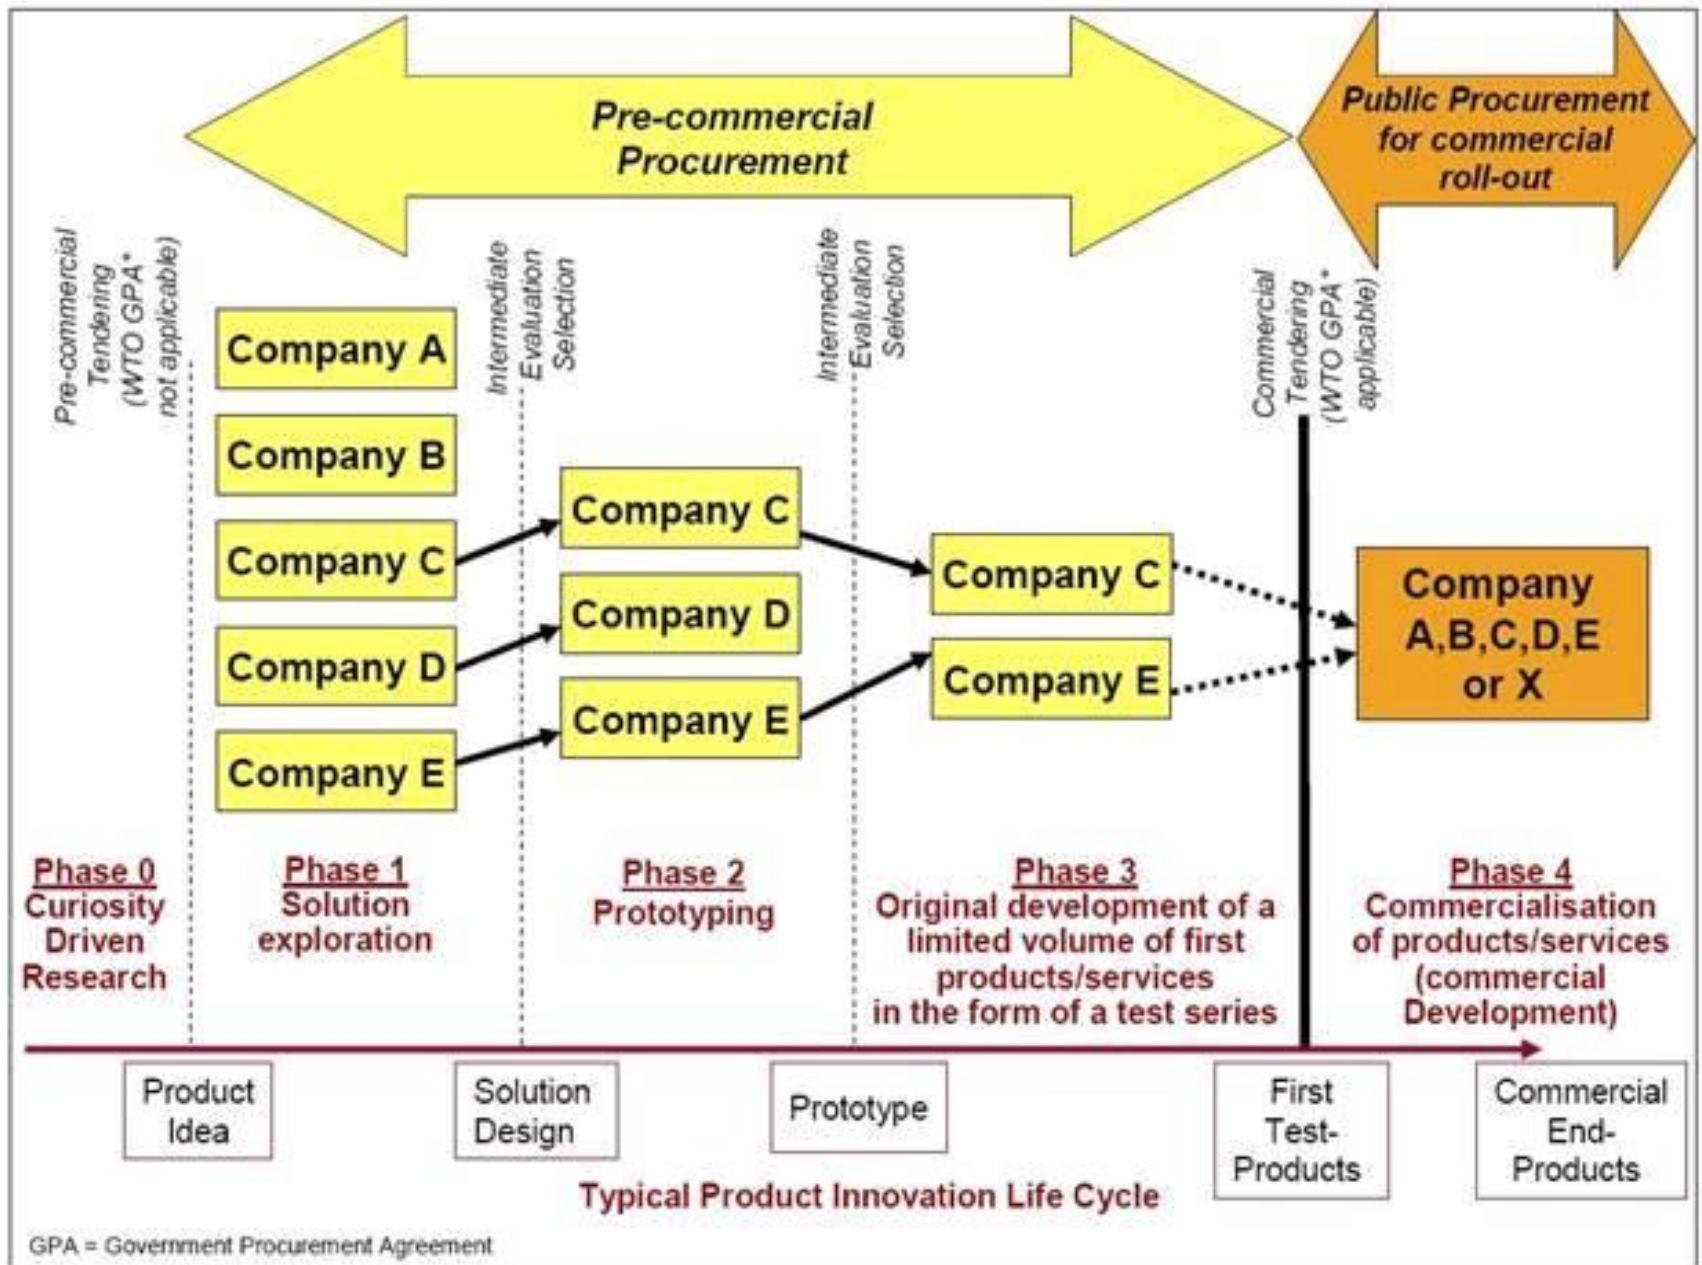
Pre-commercial Procurement

Public Procurement for commercial roll-out

Pre-commercial Tendering (WTO GPA* not applicable)

Intermediate Evaluation Selection

Intermediate Evaluation Selection

Commercial Tendering (WTO GPA* applicable)

Company A

Company B

Company C

Company D

Company E

Company C

Company D

Company E

Company C

Company E

Company A,B,C,D,E or X

Phase 0
Curiosity Driven Research

Phase 1
Solution exploration

Phase 2
Prototyping

Phase 3
Original development of a limited volume of first products/services in the form of a test series

Phase 4
Commercialisation of products/services (commercial Development)

Product Idea

Solution Design

Prototype

First Test-Products

Commercial End-Products

Typical Product Innovation Life Cycle

GPA = Government Procurement Agreement